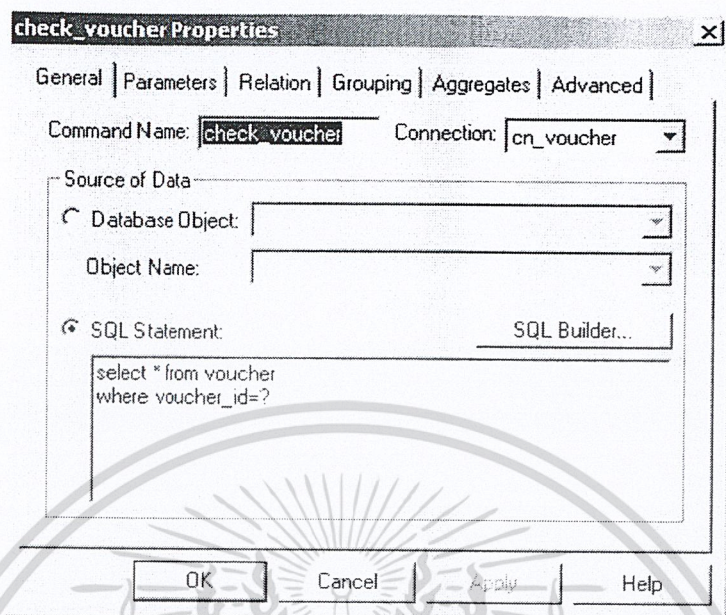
check_voucher Properties

×

General | Parameters | Relation | Grouping | Aggregates | Advanced

Command Name: check_voucher Connection: cn_voucher

Source of Data

Database Object:

Object Name:

SQL Statement: SQL Builder...

select * from voucher
where voucher_id=?

OK Cancel Apply Help